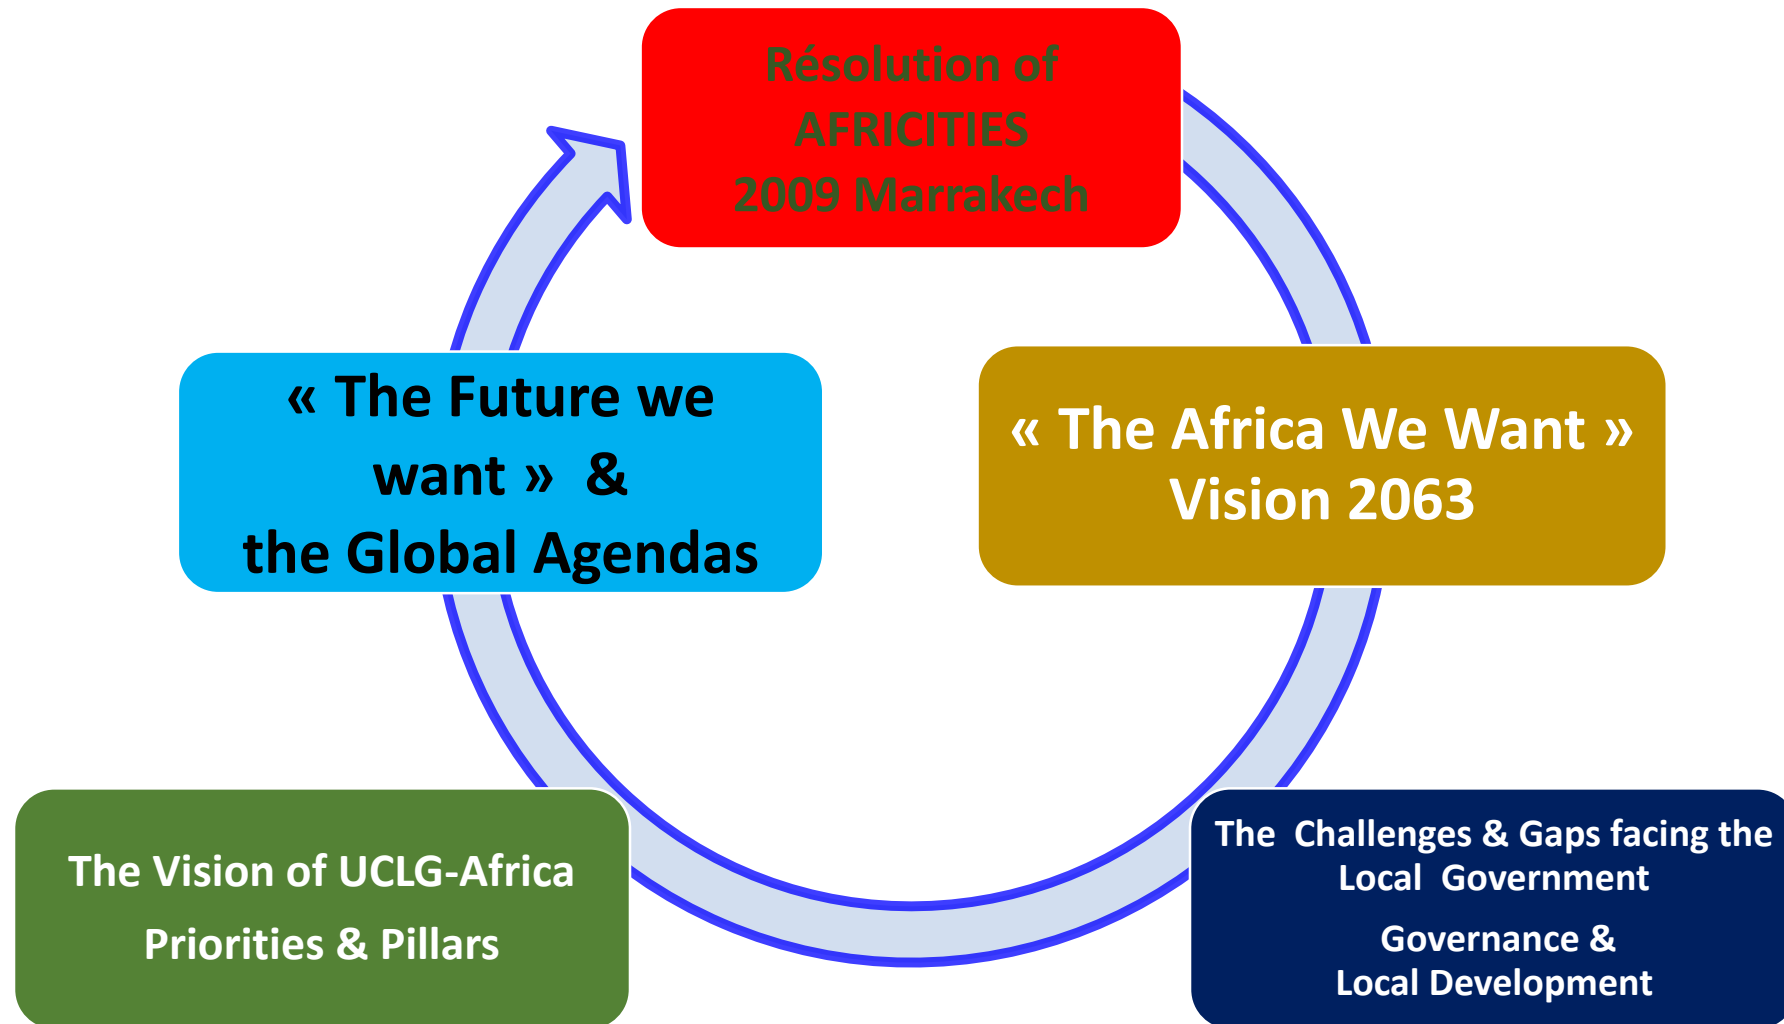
Résolution of AFRICITIES 2009 Marrakech

« The Africa We Want » Vision 2063

The Challenges & Gaps facing the Local Government

Governance & Local Development

The Vision of UCLG-Africa

Priorities & Pillars

« The Future we want » & the Global Agendas